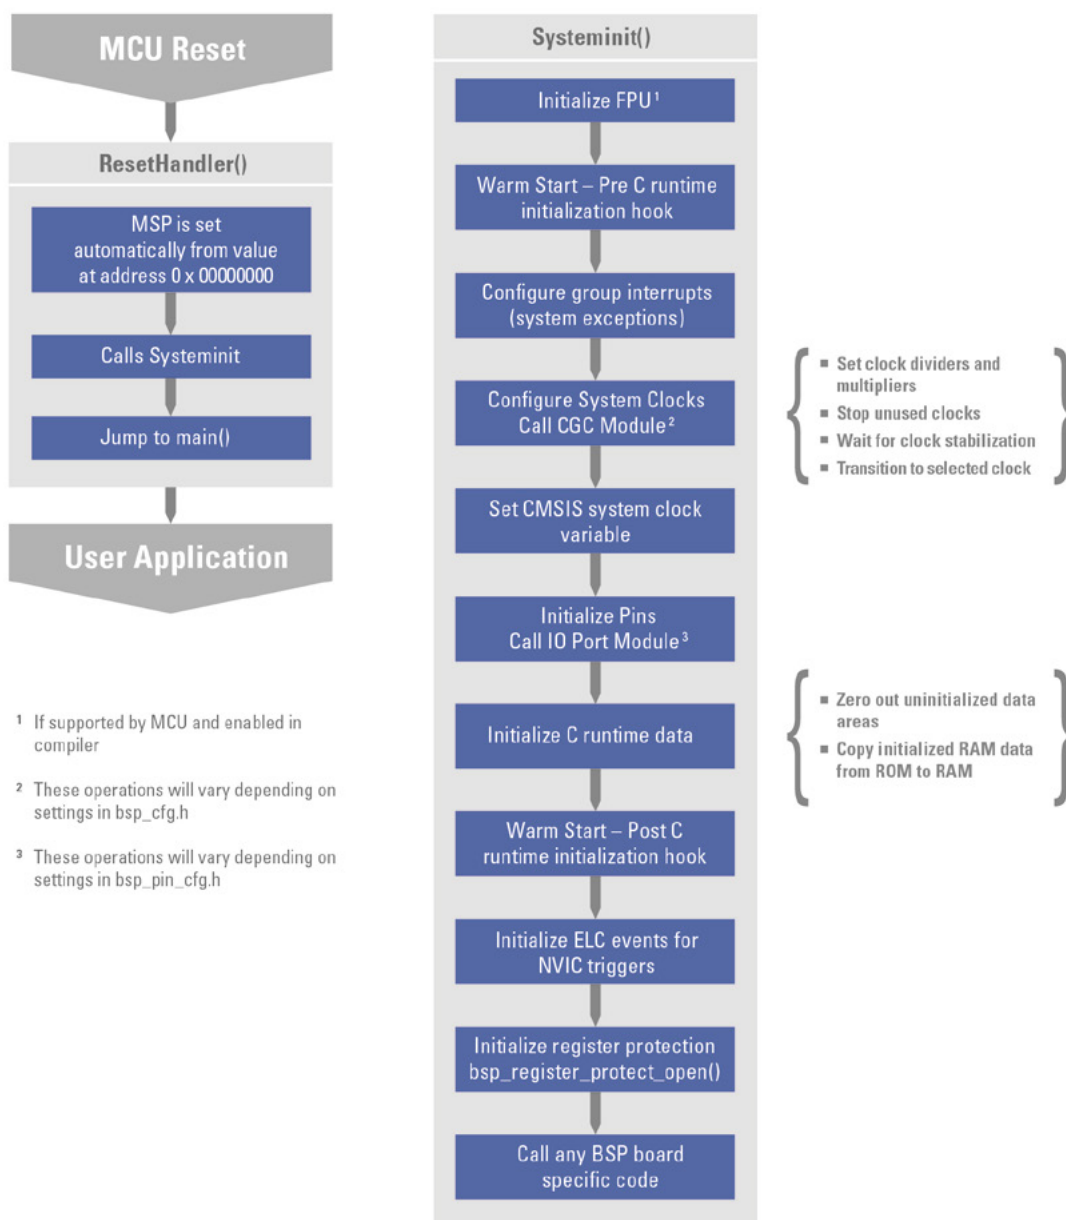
MCU Reset

ResetHandler()

MSP is set automatically from value at address 0 x 00000000

Calls Systeminit

Jump to main()

User Application

¹ If supported by MCU and enabled in compiler

² These operations will vary depending on settings in bsp_cfg.h

³ These operations will vary depending on settings in bsp_pin_cfg.h

Systeminit()

Initialize FPU¹

Warm Start – Pre C runtime initialization hook

Configure group interrupts (system exceptions)

Configure System Clocks Call CGC Module²

Set CMSIS system clock variable

Initialize Pins Call IO Port Module³

Initialize C runtime data

Warm Start – Post C runtime initialization hook

Initialize ELC events for NVIC triggers

Initialize register protection bsp_register_protect_open()

Call any BSP board specific code

- Set clock dividers and multipliers
- Stop unused clocks
- Wait for clock stabilization
- Transition to selected clock

- Zero out uninitialized data areas
- Copy initialized RAM data from ROM to RAM